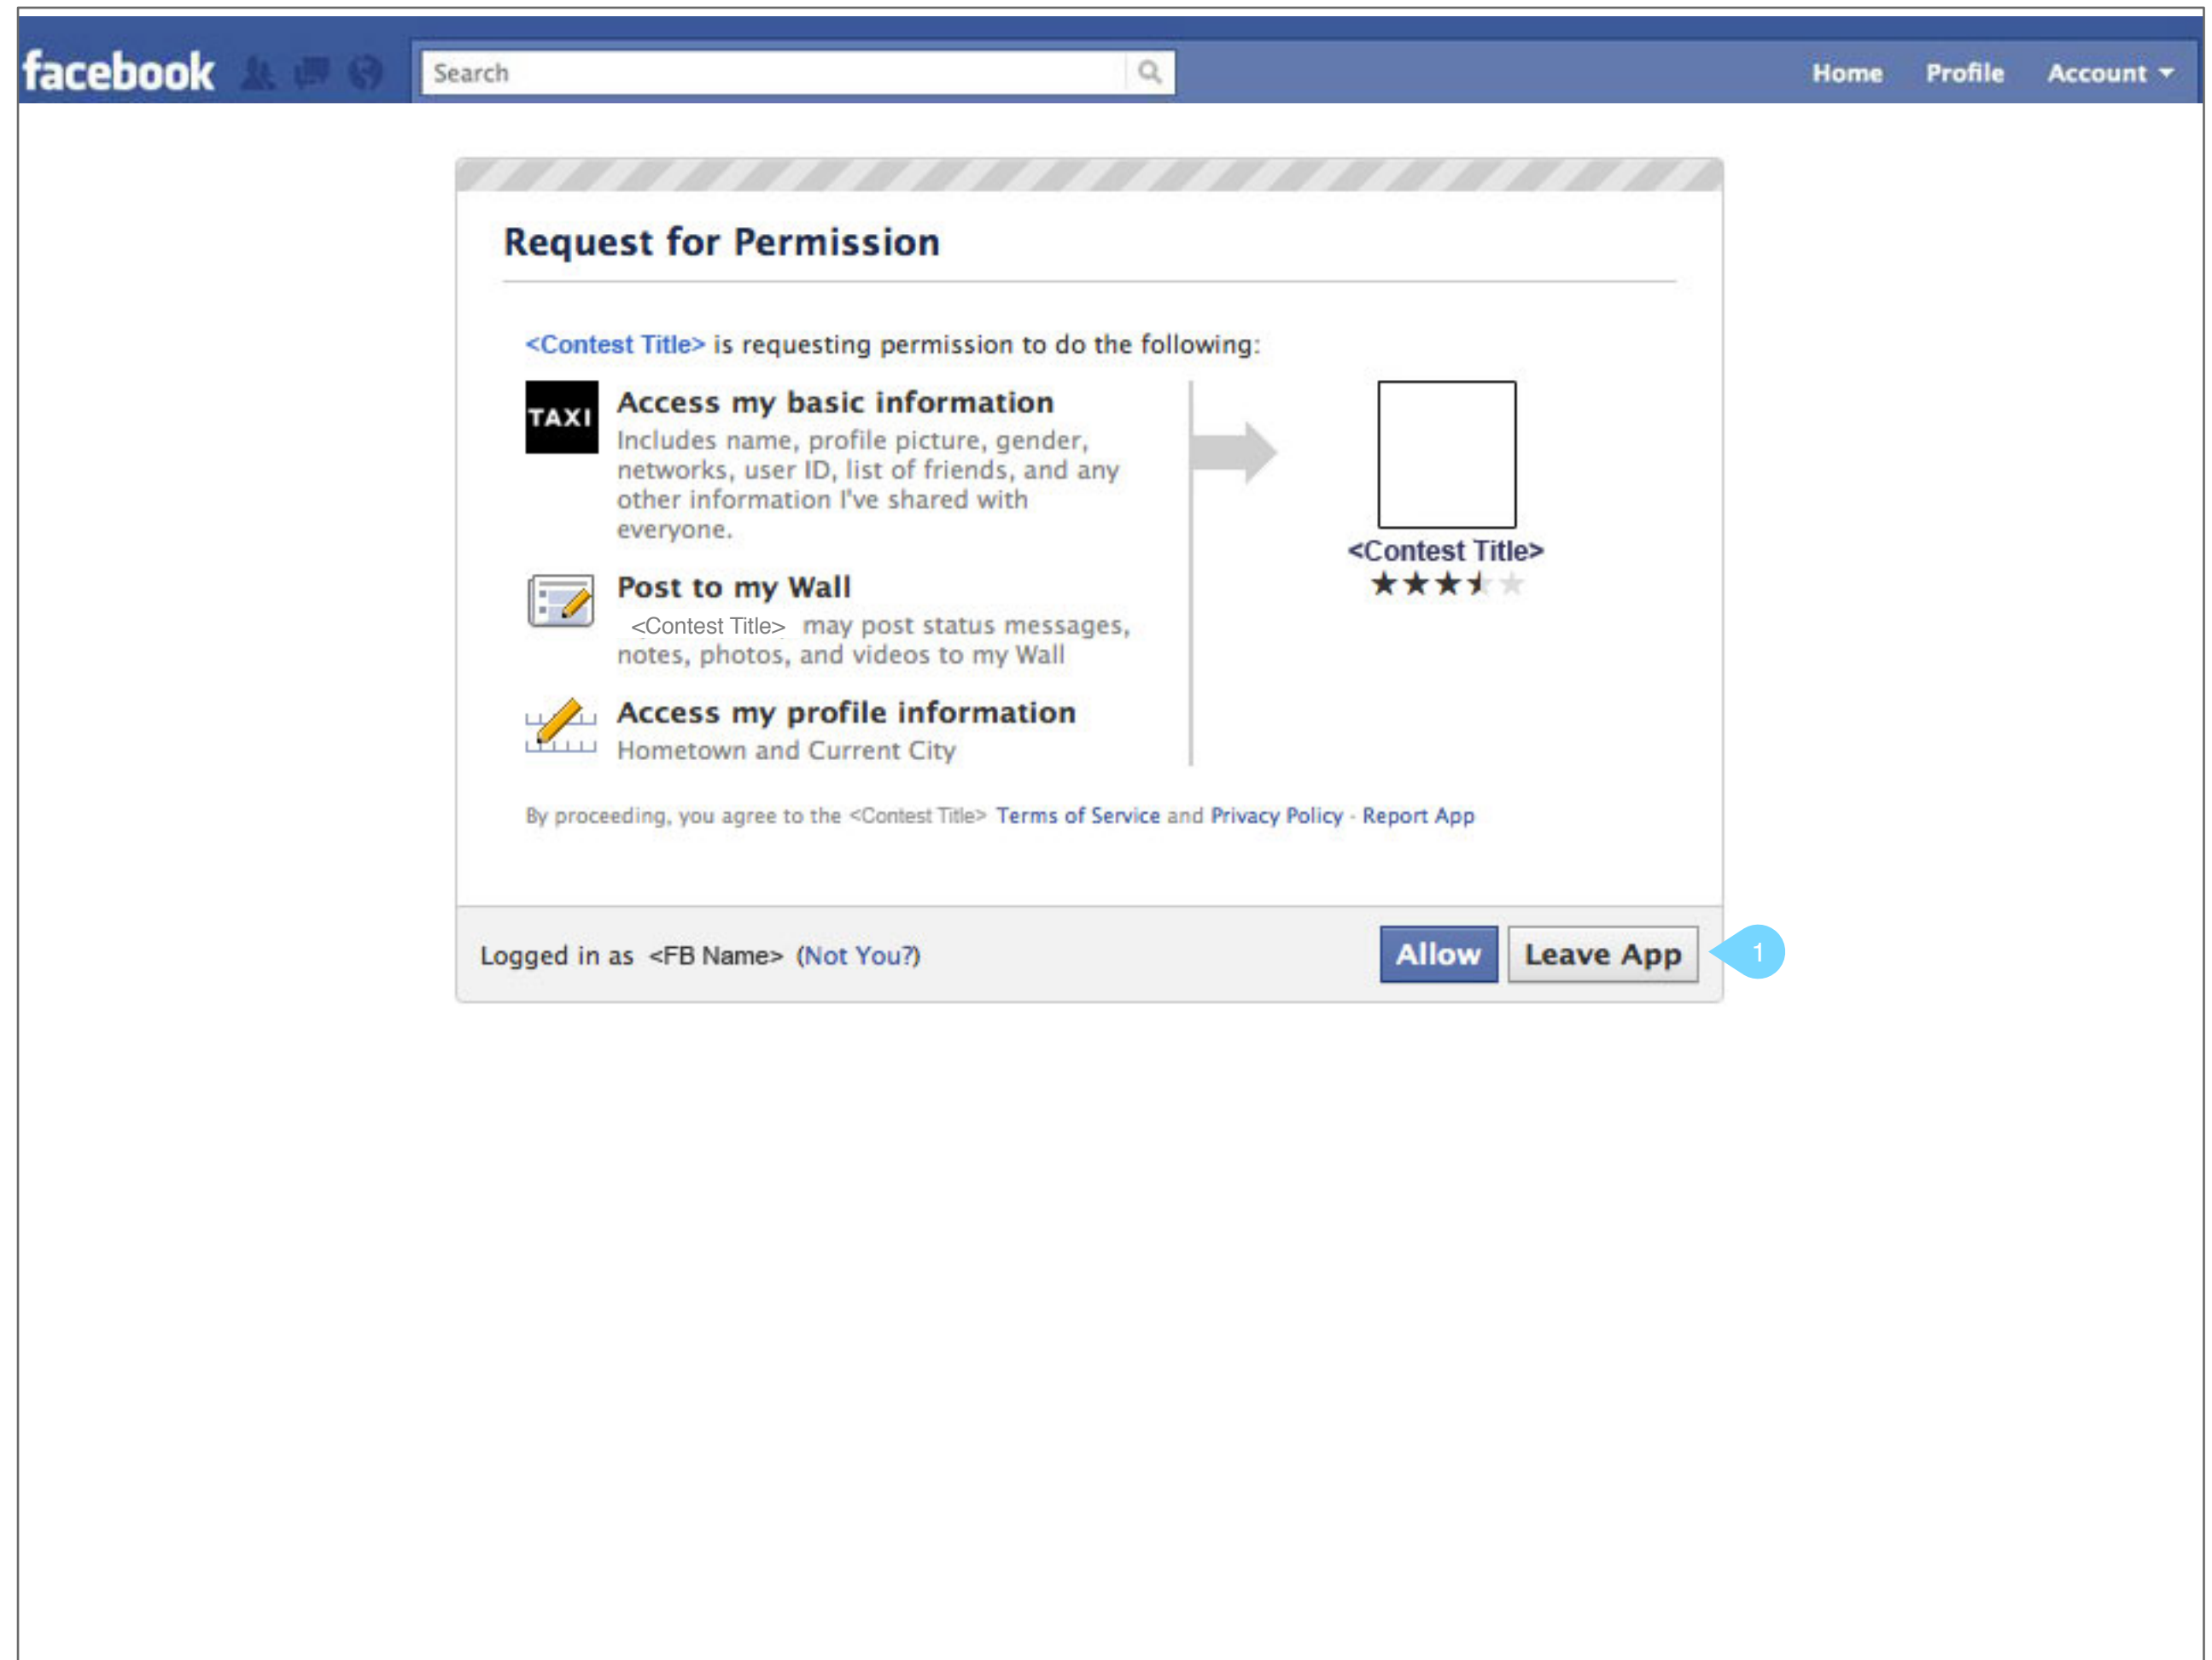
facebook Search Home Profile Account

Request for Permission

<Contest Title> is requesting permission to do the following:

TAXI

Access my basic information
Includes name, profile picture, gender, networks, user ID, list of friends, and any other information I've shared with everyone.

Post to my Wall
<Contest Title> may post status messages, notes, photos, and videos to my Wall

Access my profile information
Hometown and Current City

<Contest Title>

By proceeding, you agree to the <Contest Title> Terms of Service and Privacy Policy · Report App

Logged in as <FB Name> (Not You?)

Allow Leave App

1